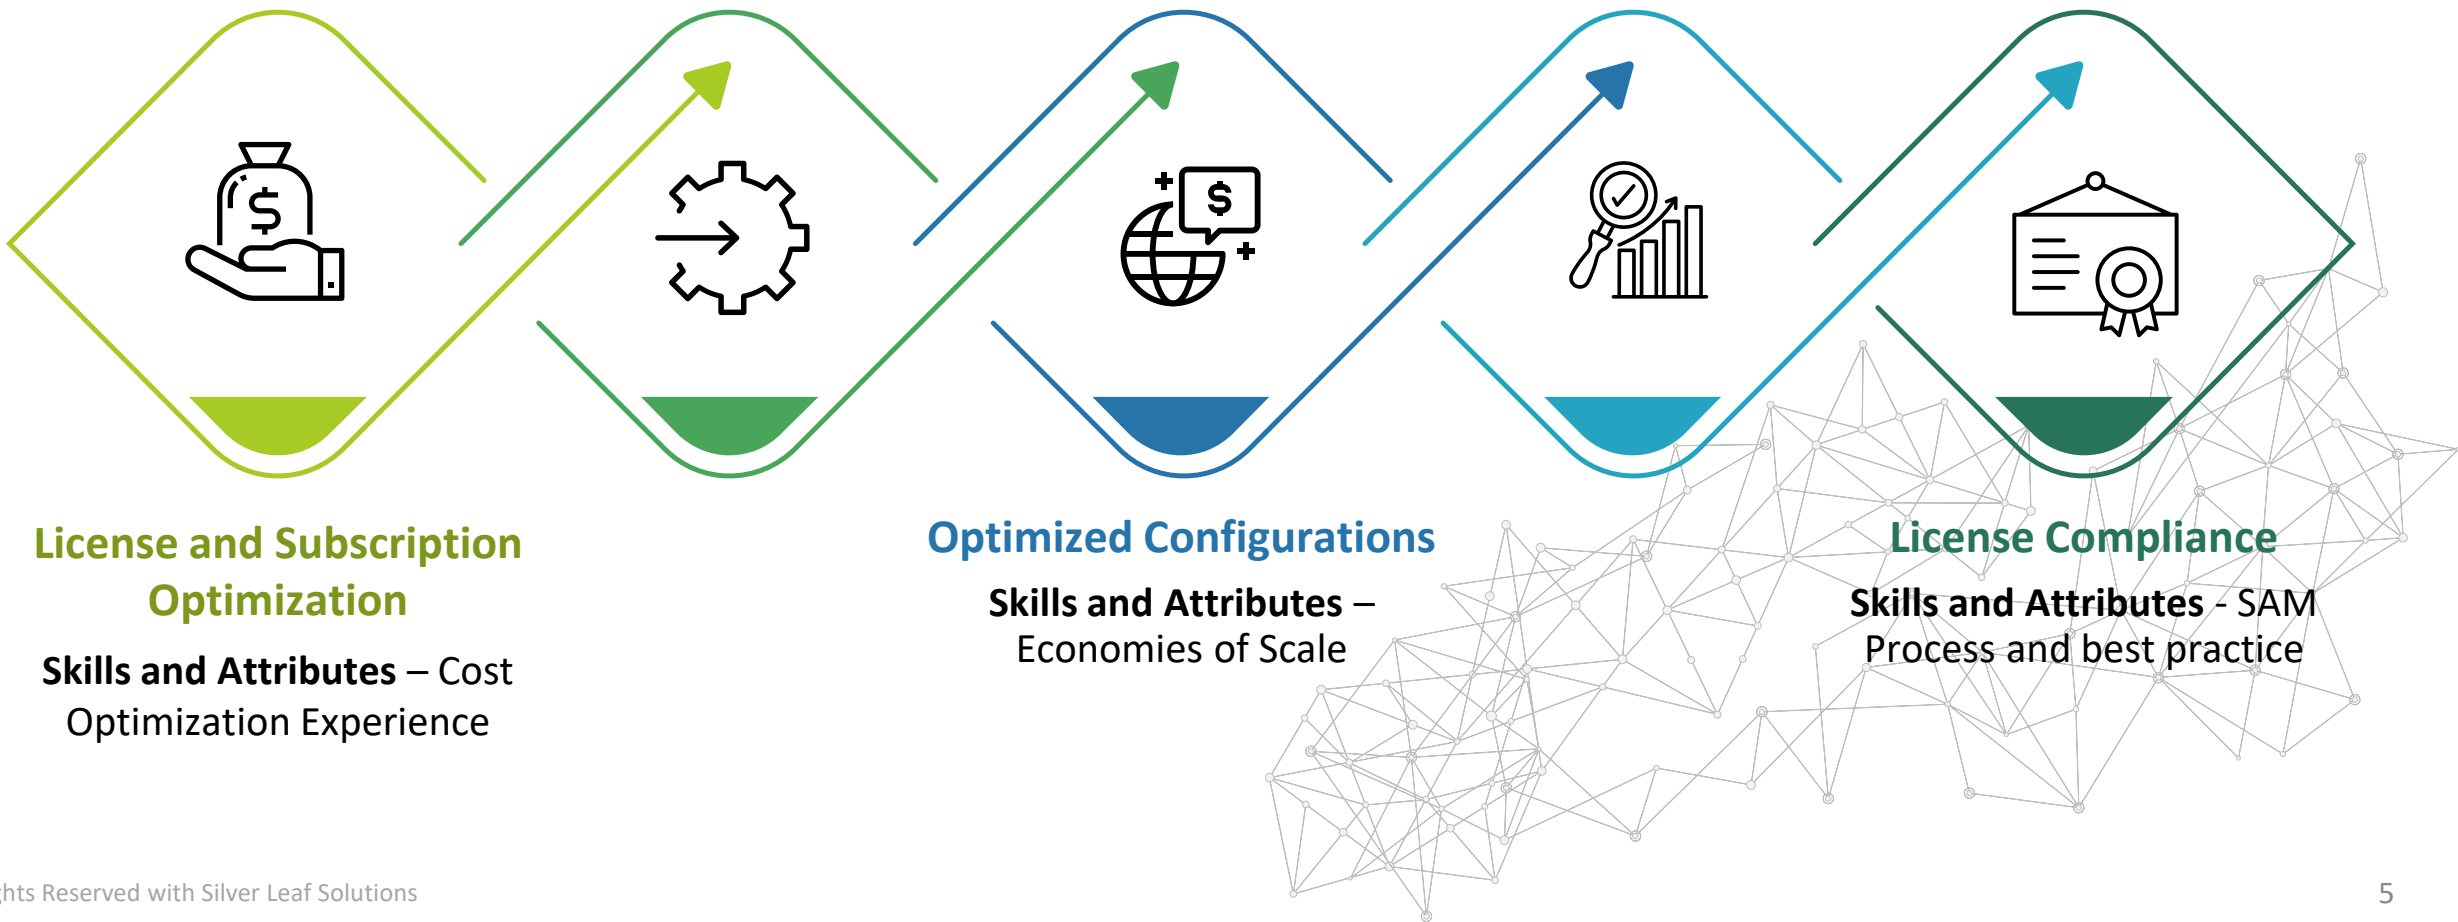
License and Subscription Optimization

Skills and Attributes – Cost Optimization Experience

Optimized Configurations

Skills and Attributes – Economies of Scale

License Compliance

Skills and Attributes - SAM Process and best practice

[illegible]hts Reserved with Silver Leaf Solutions

5